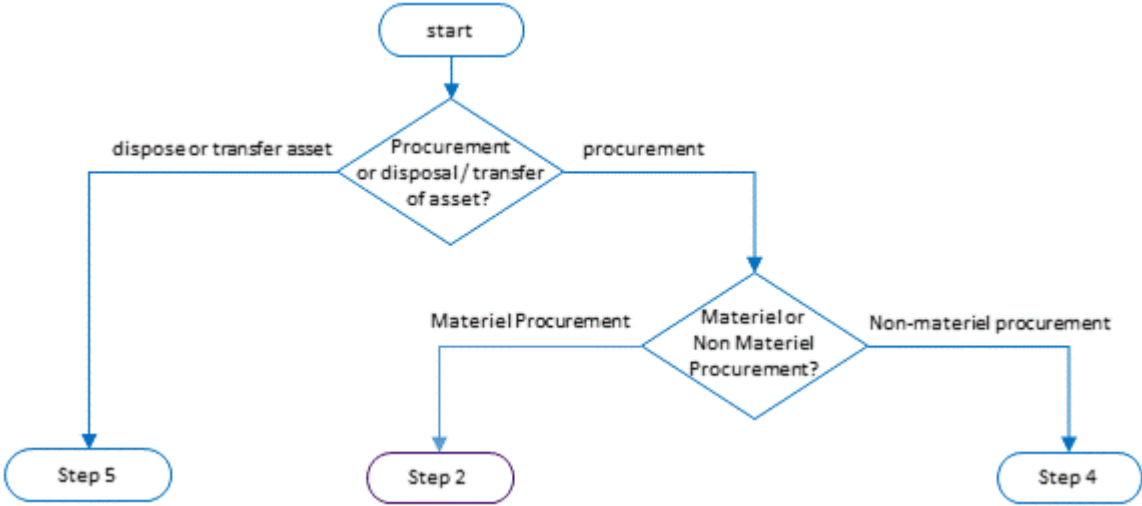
start

Procurement or disposal / transfer of asset?

dispose or transfer asset

procurement

Materiel or Non Materiel Procurement?

Materiel Procurement

Non-materiel procurement

Step 5

Step 2

Step 4